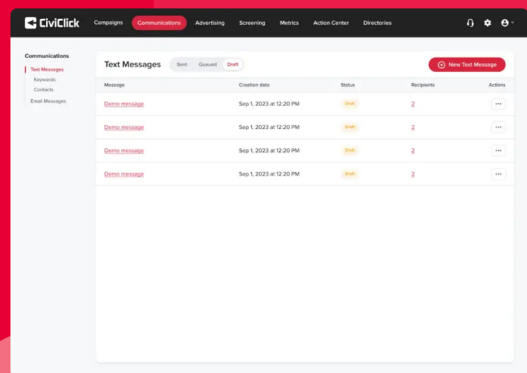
CiviClick Campaigns Communications Advertising Screening Metrics Action Center Directories

Communications
Text Messages
Keywords
Contacts
Email Messages

Text Messages Sent Queued Draft

New Text Message

| Message | Creation date | Status | Recipients | Actions |
|---|---|---|---|---|
| Demo message | Sep 1, 2023 at 12:20 PM | Draft | 2 | ••• |
| Demo message | Sep 1, 2023 at 12:20 PM | Draft | 2 | ••• |
| Demo message | Sep 1, 2023 at 12:20 PM | Draft | 2 | ••• |
| Demo message | Sep 1, 2023 at 12:20 PM | Draft | 2 | ••• |